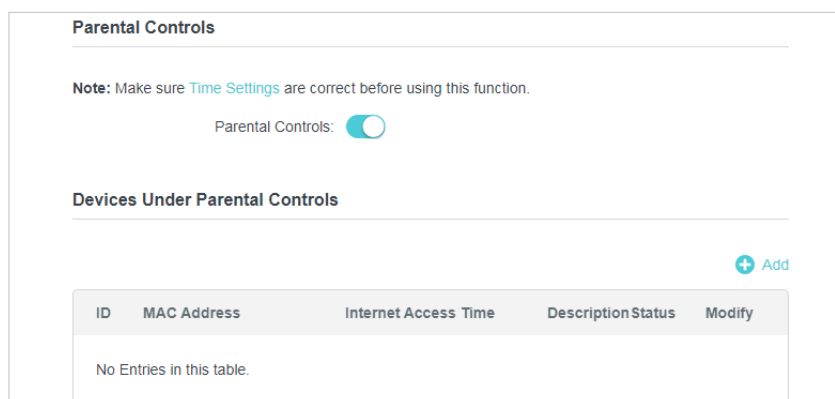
Parental Controls

**Note:** Make sure Time Settings are correct before using this function.

Parental Controls:

Devices Under Parental Controls

Add

| ID | MAC Address | Internet Access Time | Description | Status | Modify |
|---|---|---|---|---|---|
| No Entries in this table. | | | | | |